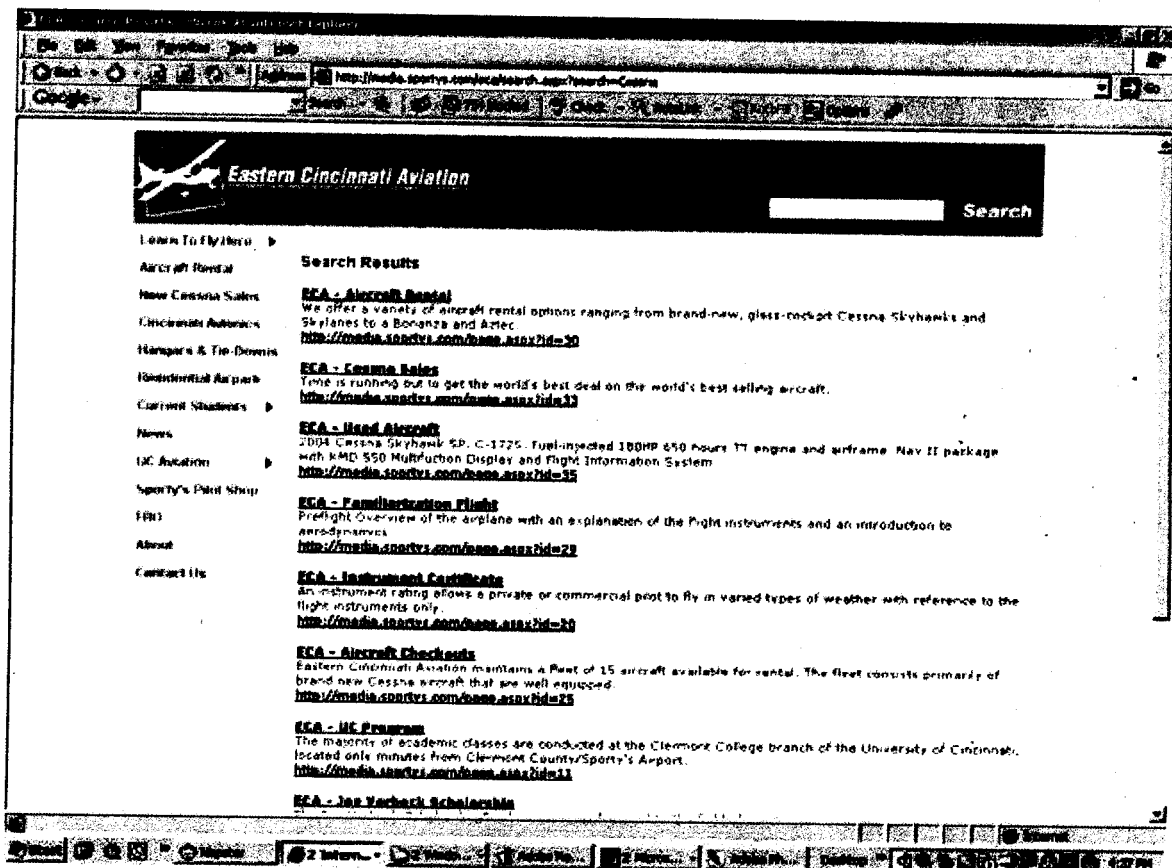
File Edit View Favorites Tools Help

Back Address http://media.sportys.com/ecasearch.aspx?search=Cessna

Google

Eastern Cincinnati Aviation

Search

Learn To Fly Here

Aircraft Rental

New Cessna Sales

Cincinnati Avionics

Hangars & Tie-Downs

Residential Airpark

Current Students

News

UC Aviation

Sporty's Pilot Shop

FBO

About

Contact Us

Search Results

ECA - Aircraft Rental
We offer a variety of aircraft rental options ranging from brand-new, glass-cockpit Cessna Skyhawks and Skylanes to a Bonanza and Aztec.
http://media.sportys.com/page.aspx?id=30

ECA - Cessna Sales
Time is running out to get the world's best deal on the world's best selling aircraft.
http://media.sportys.com/page.aspx?id=33

ECA - Used Aircraft
2004 Cessna Skyhawk SP, C-172S. Fuel-injected 180HP 650 hours TT engine and airframe. Nav II package with KMD 550 Multifunction Display and Flight Information System.
http://media.sportys.com/page.aspx?id=35

ECA - Familiarization Flight
Preflight Overview of the airplane with an explanation of the flight instruments and an introduction to aerodynamics.
http://media.sportys.com/page.aspx?id=29

ECA - Instrument Certificate
An instrument rating allows a private or commercial pilot to fly in varied types of weather with reference to the flight instruments only.
http://media.sportys.com/page.aspx?id=20

ECA - Aircraft Checkouts
Eastern Cincinnati Aviation maintains a fleet of 15 aircraft available for rental. The fleet consists primarily of brand new Cessna aircraft that are well equipped.
http://media.sportys.com/page.aspx?id=25

ECA - UC Program
The majority of academic classes are conducted at the Clermont College branch of the University of Cincinnati, located only minutes from Clermont County/Sporty's Airport.
http://media.sportys.com/page.aspx?id=11

ECA - Joe Varbeck Scholarship

Internet

Start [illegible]